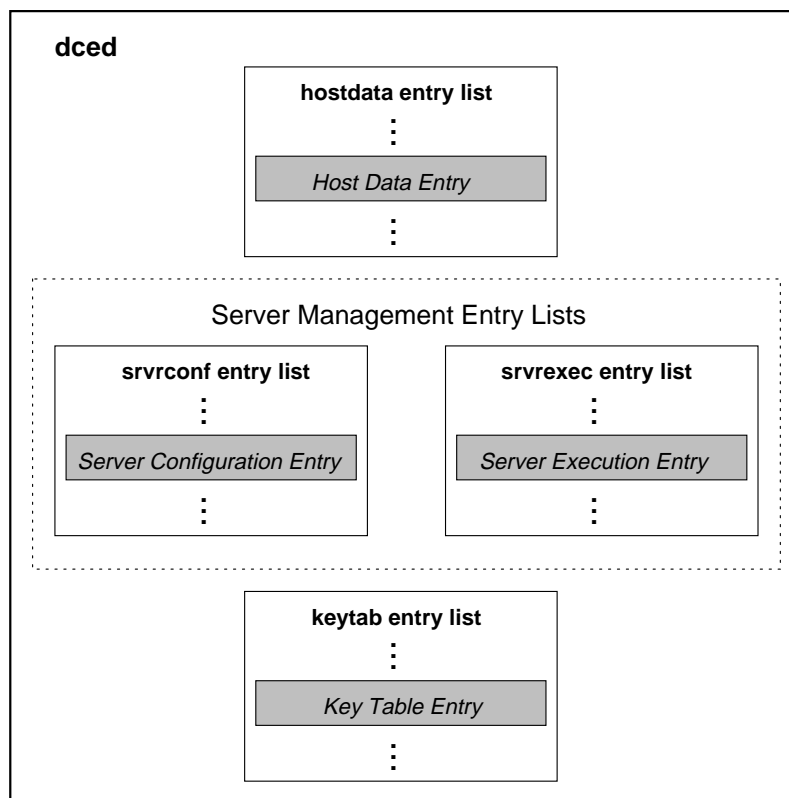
dced

hostdata entry list
⋮
Host Data Entry
⋮

Server Management Entry Lists

srvrconf entry list
⋮
Server Configuration Entry
⋮

srvrexec entry list
⋮
Server Execution Entry
⋮

keytab entry list
⋮
Key Table Entry
⋮